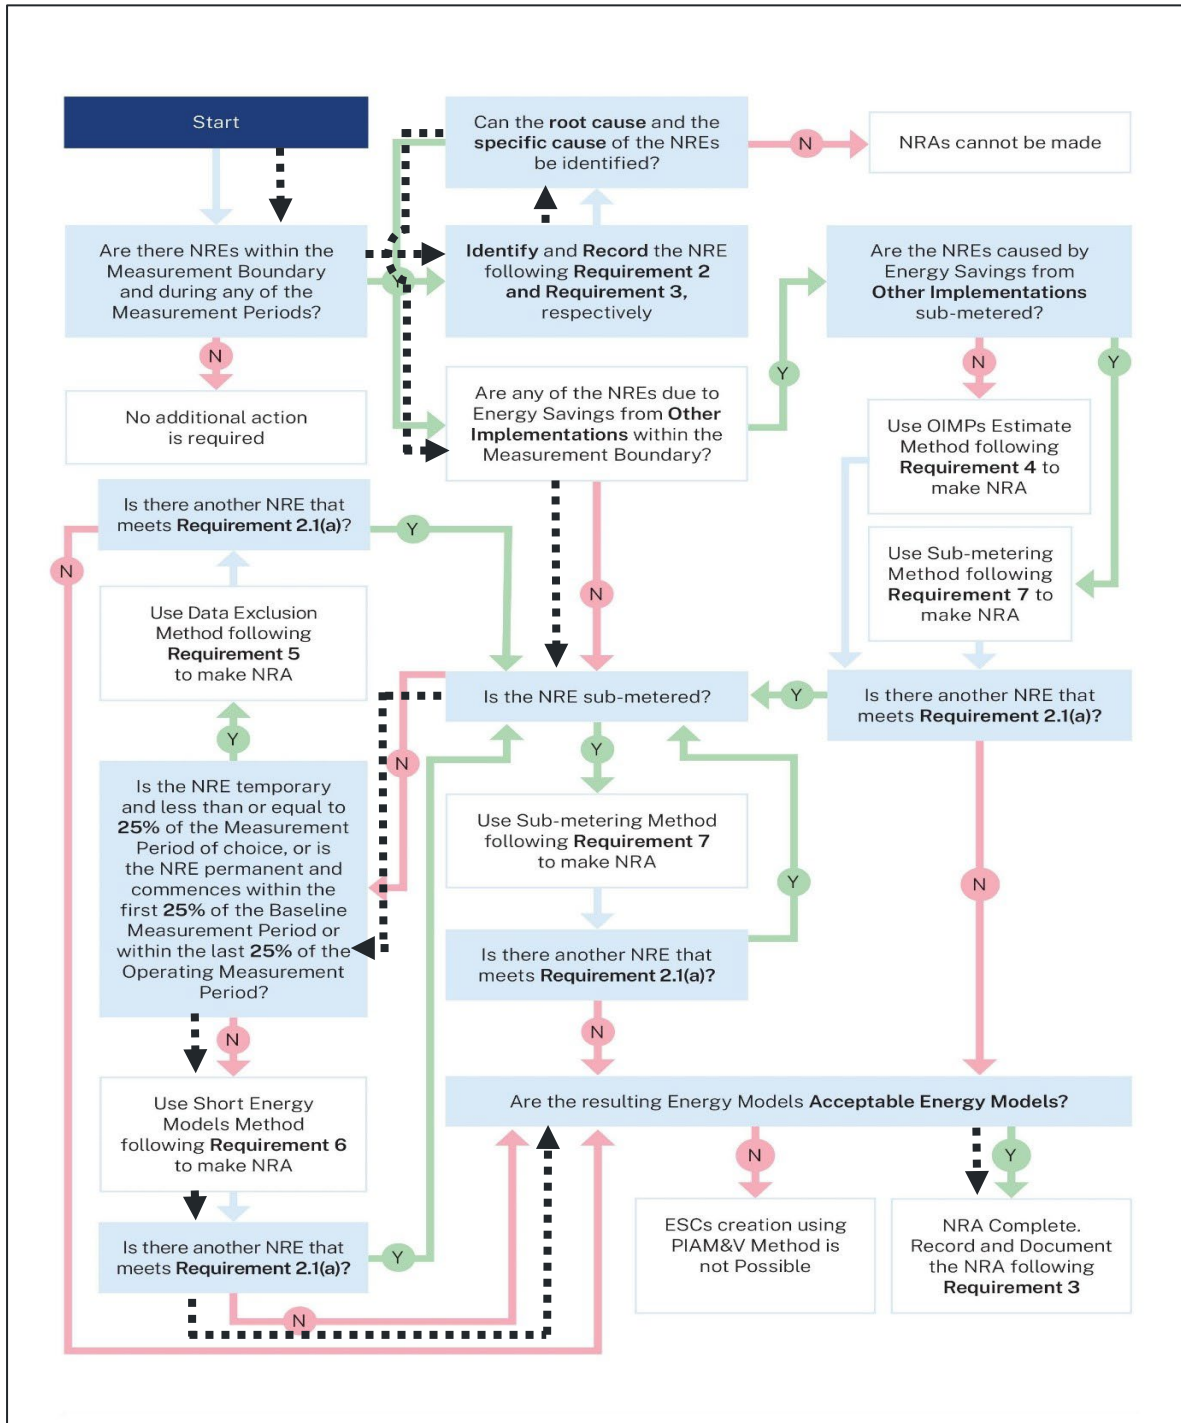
Start

Can the **root cause** and the **specific cause** of the NREs be identified?

N

NRAs cannot be made

Are there NREs within the Measurement Boundary and during any of the Measurement Periods?

Y

**Identify** and **Record** the NRE following **Requirement 2** and **Requirement 3**, respectively

Are the NREs caused by Energy Savings from **Other Implementations** sub-metered?

N

No additional action is required

Are any of the NREs due to Energy Savings from **Other Implementations** within the Measurement Boundary?

Y

N

Y

Use OIMPs Estimate Method following **Requirement 4** to make NRA

Is there another NRE that meets **Requirement 2.1(a)**?

Y

N

Use Sub-metering Method following **Requirement 7** to make NRA

Use Data Exclusion Method following **Requirement 5** to make NRA

N

Is the NRE sub-metered?

Y

Is there another NRE that meets **Requirement 2.1(a)**?

Y

N

Y

Is the NRE temporary and less than or equal to **25%** of the Measurement Period of choice, or is the NRE permanent and commences within the first **25%** of the Baseline Measurement Period or within the last **25%** of the Operating Measurement Period?

Use Sub-metering Method following **Requirement 7** to make NRA

Y

N

Is there another NRE that meets **Requirement 2.1(a)**?

N

N

Use Short Energy Models Method following **Requirement 6** to make NRA

Are the resulting Energy Models **Acceptable Energy Models?**

N

Y

Is there another NRE that meets **Requirement 2.1(a)**?

Y

ESCs creation using PIAM&V Method is not Possible

NRA Complete. Record and Document the NRA following **Requirement 3**

N